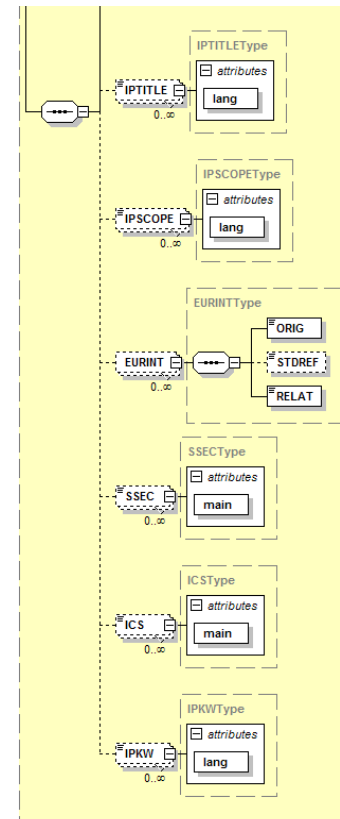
IPTITLEType
IPTITLE
0..∞
attributes
lang

IPSCOPEType
IPSCOPE
0..∞
attributes
lang

EURINTType
EURINT
0..∞
ORIG
STDREF
RELAT

SSECType
SSEC
0..∞
attributes
main

ICSType
ICS
0..∞
attributes
main

IPKWType
IPKW
0..∞
attributes
lang